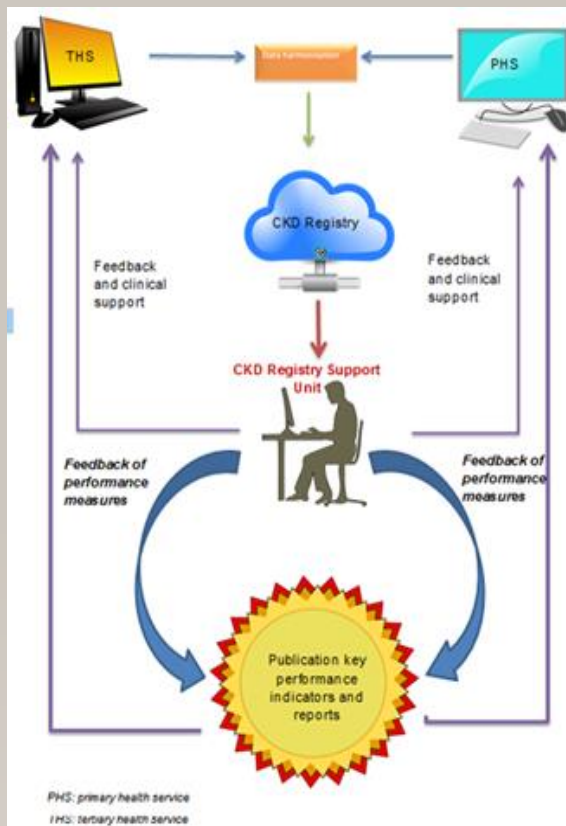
THS

Data harmonisation

PHS

CKD Registry

Feedback and clinical support

Feedback and clinical support

CKD Registry Support Unit

Feedback of performance measures

Feedback of performance measures

Publication key performance indicators and reports

PHS: primary health service
THS: tertiary health service